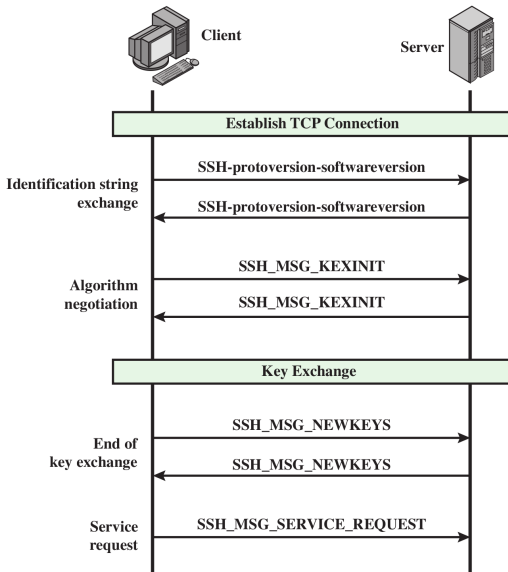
Client

Server

Establish TCP Connection

Identification string exchange

SSH-protoversion-softwareversion

SSH-protoversion-softwareversion

Algorithm negotiation

SSH_MSG_KEXINIT

SSH_MSG_KEXINIT

Key Exchange

End of key exchange

SSH_MSG_NEWKEYS

SSH_MSG_NEWKEYS

Service request

SSH_MSG_SERVICE_REQUEST